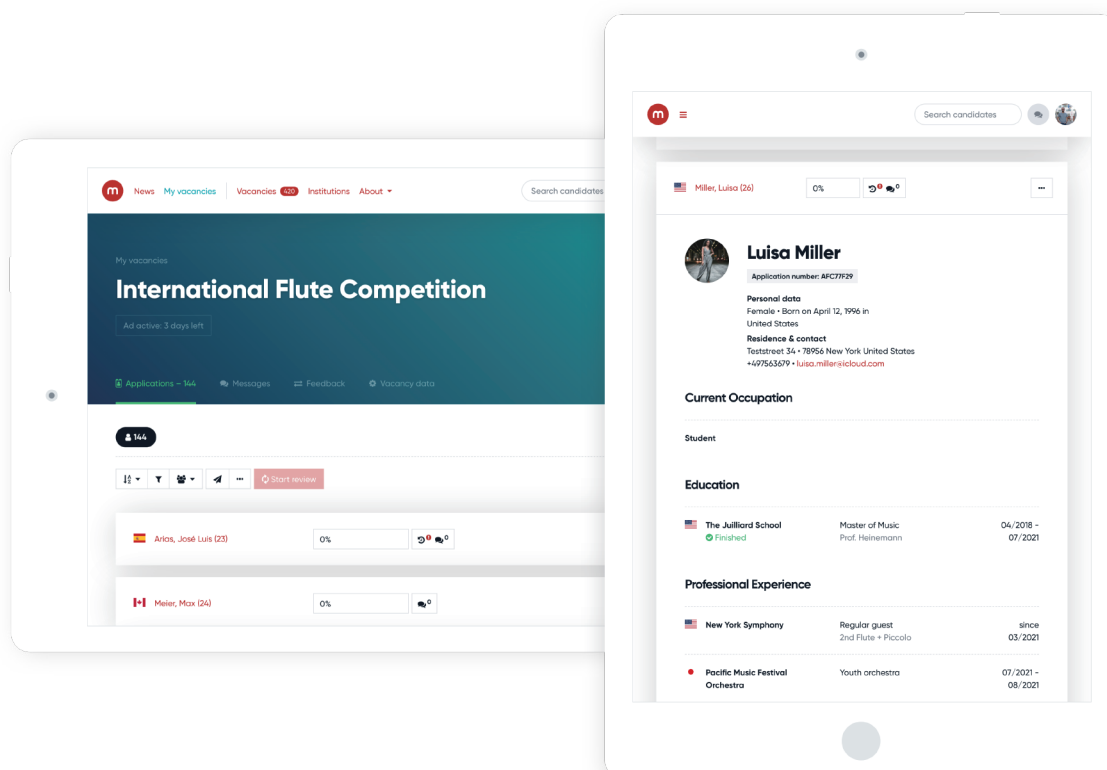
m News My vacancies Vacancies 420 Institutions About

Search candidates

My vacancies

International Flute Competition

Ad active: 3 days left

Applications – 144 Messages Feedback Vacancy data

144

Start review

Arias, José Luis (23) 0%

Meier, Max (24) 0%

m

Search candidates

Miller, Luisa (26) 0%

Luisa Miller

Application number: AFC77F29

Personal data
Female • Born on April 12, 1996 in United States

Residence & contact
Teststreet 34 • 78956 New York United States
+497563679 • luisa.miller@icloud.com

Current Occupation

Student

Education

| The Juilliard School | Master of Music | 04/2018 - |
|---|---|---|
| Finished | Prof. Heinemann | 07/2021 |

Professional Experience

| New York Symphony | Regular guest | since |
|---|---|---|
| | 2nd Flute + Piccolo | 03/2021 |
| Pacific Music Festival Orchestra | Youth orchestra | 07/2021 - 08/2021 |